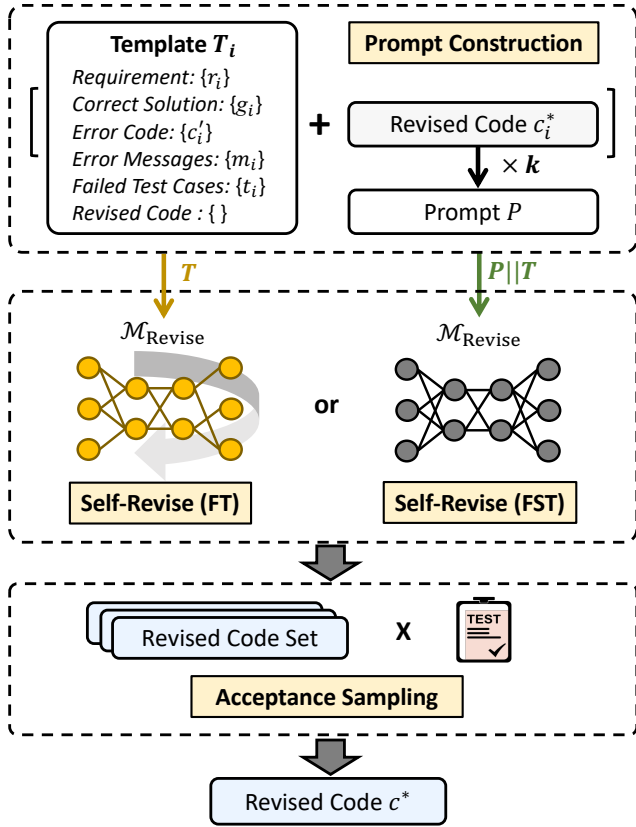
Template $T_i$

Requirement: $\{r_i\}$
Correct Solution: $\{g_i\}$
Error Code: $\{c_i'\}$
Error Messages: $\{m_i\}$
Failed Test Cases: $\{t_i\}$
Revised Code : { }

+

Prompt Construction

Revised Code $c_i^*$

$\times k$

Prompt $P$

$T$

$P||T$

$\mathcal{M}_{\text{Revise}}$

$\mathcal{M}_{\text{Revise}}$

or

Self-Revise (FT)

Self-Revise (FST)

Revised Code Set

X

TEST

Acceptance Sampling

Revised Code $c^*$